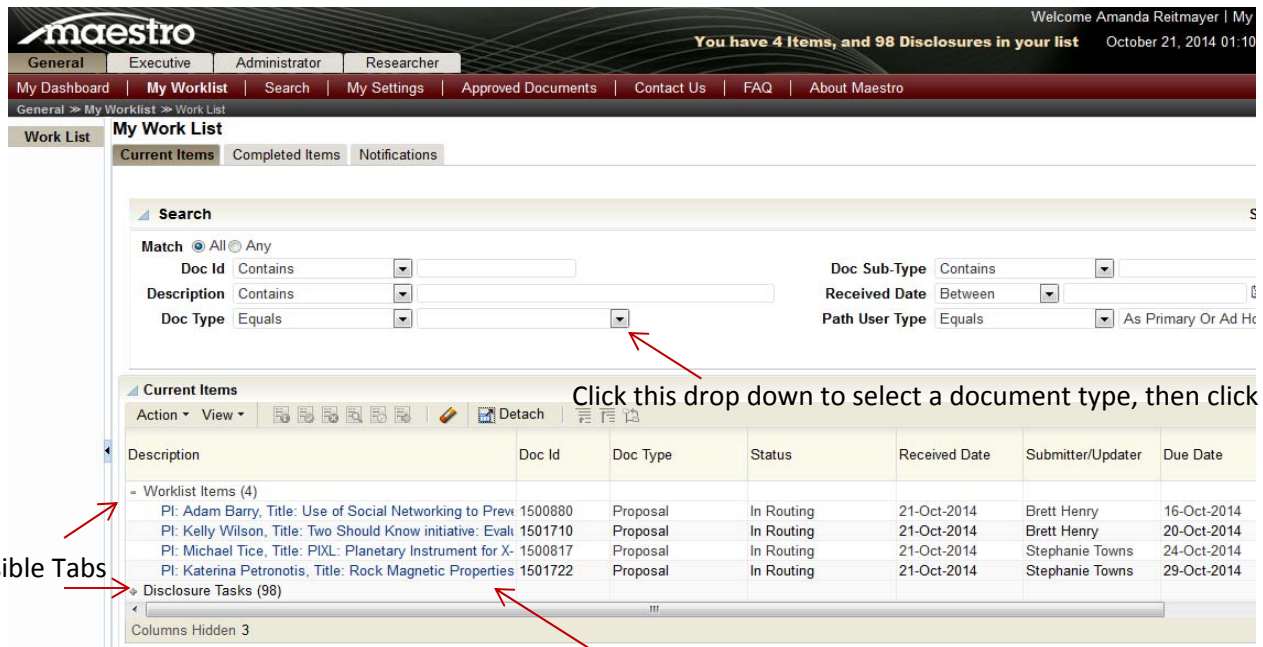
maestro

Welcome Amanda Reitmayer | My

You have 4 Items, and 98 Disclosures in your list October 21, 2014 01:10

General | Executive | Administrator | Researcher

My Dashboard | My Worklist | Search | My Settings | Approved Documents | Contact Us | FAQ | About Maestro

General ≫ My Worklist ≫ Work List

Work List

My Work List

Current Items | Completed Items | Notifications

Search

Match ◉ All ◯ Any

Doc Id Contains

Description Contains

Doc Type Equals

Doc Sub-Type Contains

Received Date Between

Path User Type Equals As Primary Or Ad Ho

Current Items

Click this drop down to select a document type, then click

Action ▾ View ▾ Detach

| Description | Doc Id | Doc Type | Status | Received Date | Submitter/Updater | Due Date |
|---|---|---|---|---|---|---|
| - Worklist Items (4) | | | | | | |
| PI: Adam Barry, Title: Use of Social Networking to Preve | 1500880 | Proposal | In Routing | 21-Oct-2014 | Brett Henry | 16-Oct-2014 |
| PI: Kelly Wilson, Title: Two Should Know initiative: Evalu | 1501710 | Proposal | In Routing | 21-Oct-2014 | Brett Henry | 20-Oct-2014 |
| PI: Michael Tice, Title: PIXL: Planetary Instrument for X- | 1500817 | Proposal | In Routing | 21-Oct-2014 | Stephanie Towns | 24-Oct-2014 |
| PI: Katerina Petronotis, Title: Rock Magnetic Properties | 1501722 | Proposal | In Routing | 21-Oct-2014 | Stephanie Towns | 29-Oct-2014 |
| + Disclosure Tasks (98) | | | | | | |

ible Tabs

Columns Hidden 3